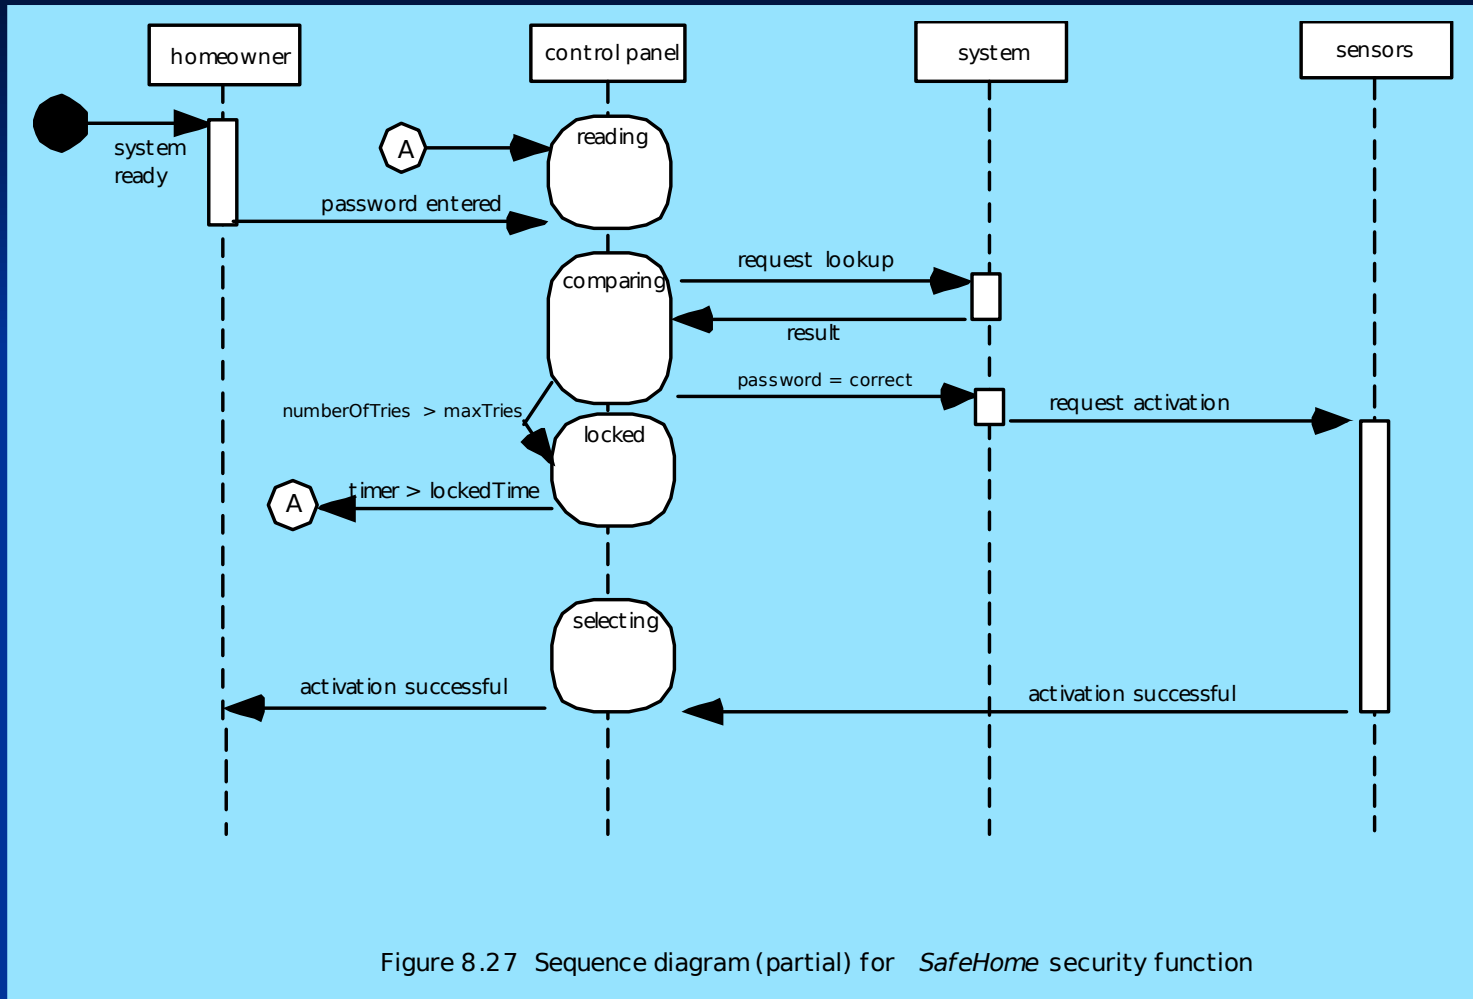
homeowner

control panel

system

sensors

system ready

A

reading

password entered

comparing

request lookup

result

password = correct

request activation

numberOfTries > maxTries

locked

A

timer > lockedTime

selecting

activation successful

activation successful

Figure 8.27 Sequence diagram (partial) for *SafeHome* security function